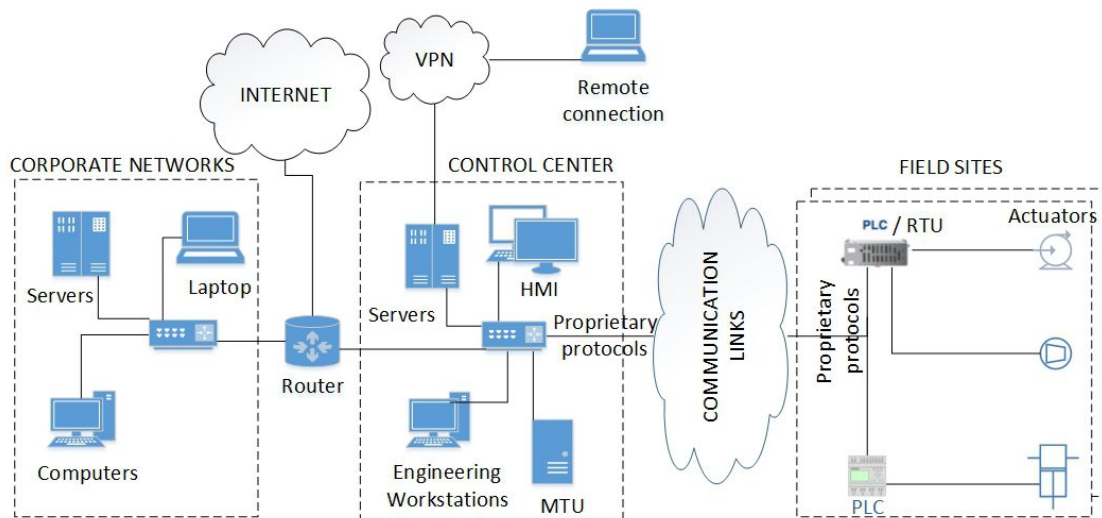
INTERNET

VPN

Remote connection

CORPORATE NETWORKS

CONTROL CENTER

FIELD SITES

Servers

Laptop

Computers

Router

Servers

HMI

Proprietary protocols

Engineering Workstations

MTU

COMMUNICATION LINKS

Proprietary protocols

PLC / RTU

Actuators

PLC